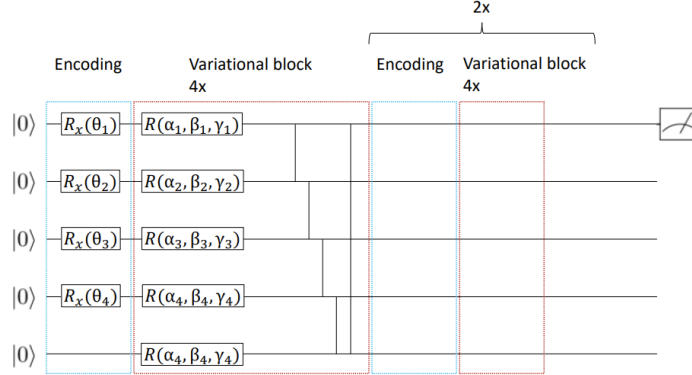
2x

Encoding

Variational block
4x

Encoding

Variational block
4x

$|0\rangle$ $R_x(\theta_1)$ $R(\alpha_1, \beta_1, \gamma_1)$

$|0\rangle$ $R_x(\theta_2)$ $R(\alpha_2, \beta_2, \gamma_2)$

$|0\rangle$ $R_x(\theta_3)$ $R(\alpha_3, \beta_3, \gamma_3)$

$|0\rangle$ $R_x(\theta_4)$ $R(\alpha_4, \beta_4, \gamma_4)$

$|0\rangle$ $R(\alpha_4, \beta_4, \gamma_4)$